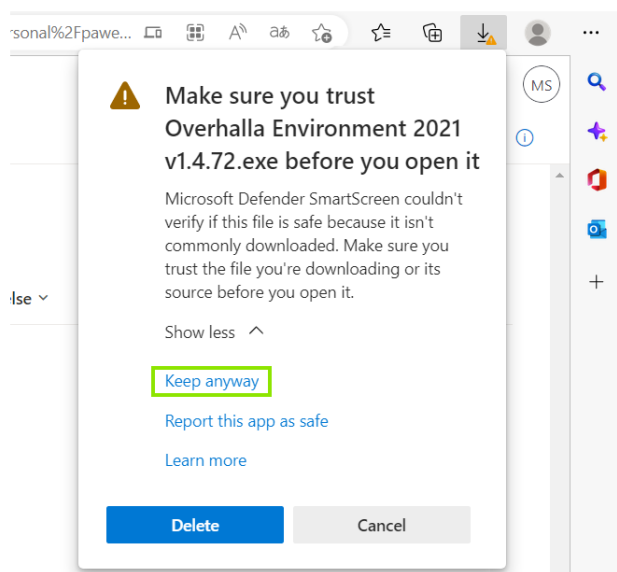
rsonal%2Fpawe...

MS

Make sure you trust Overhalla Environment 2021 v1.4.72.exe before you open it

Microsoft Defender SmartScreen couldn't verify if this file is safe because it isn't commonly downloaded. Make sure you trust the file you're downloading or its source before you open it.

Show less

Keep anyway

Report this app as safe

Learn more

Delete

Cancel

lse